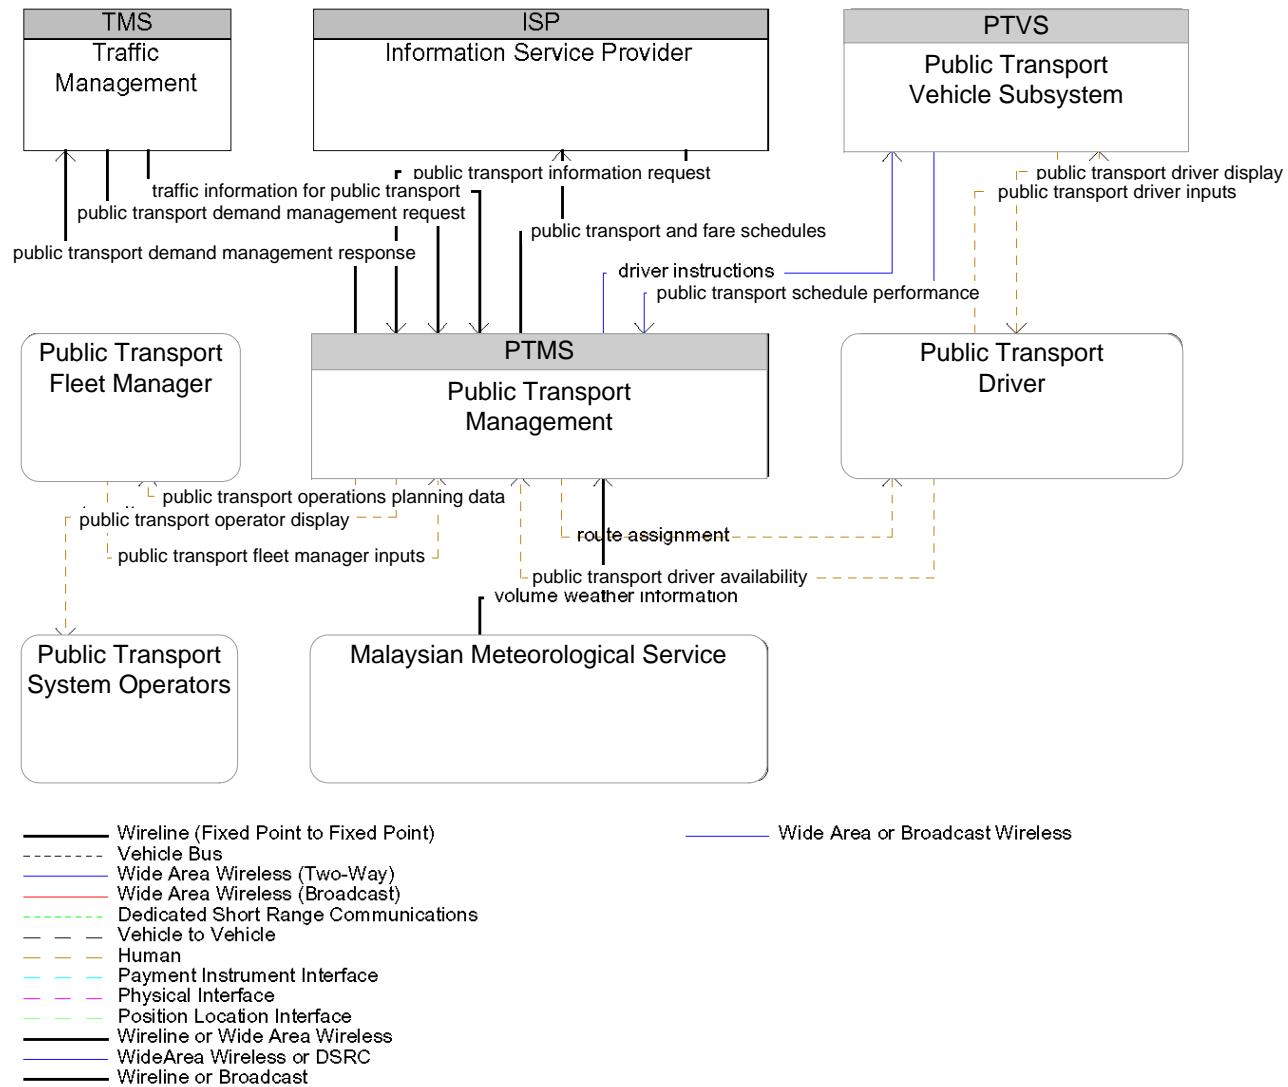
TMS
Traffic Management

ISP
Information Service Provider

PTVS
Public Transport Vehicle Subsystem

public transport information request
traffic information for public transport
public transport demand management request
public transport demand management response
public transport and fare schedules
public transport driver display
public transport driver inputs
driver instructions
public transport schedule performance

Public Transport Fleet Manager

PTMS
Public Transport Management

Public Transport Driver

public transport operations planning data
public transport operator display
public transport fleet manager inputs
route assignment
public transport driver availability
volume weather information

Public Transport System Operators

Malaysian Meteorological Service

Wireline (Fixed Point to Fixed Point)
Vehicle Bus
Wide Area Wireless (Two-Way)
Wide Area Wireless (Broadcast)
Dedicated Short Range Communications
Vehicle to Vehicle
Human
Payment Instrument Interface
Physical Interface
Position Location Interface
Wireline or Wide Area Wireless
WideArea Wireless or DSRC
Wireline or Broadcast

Wide Area or Broadcast Wireless